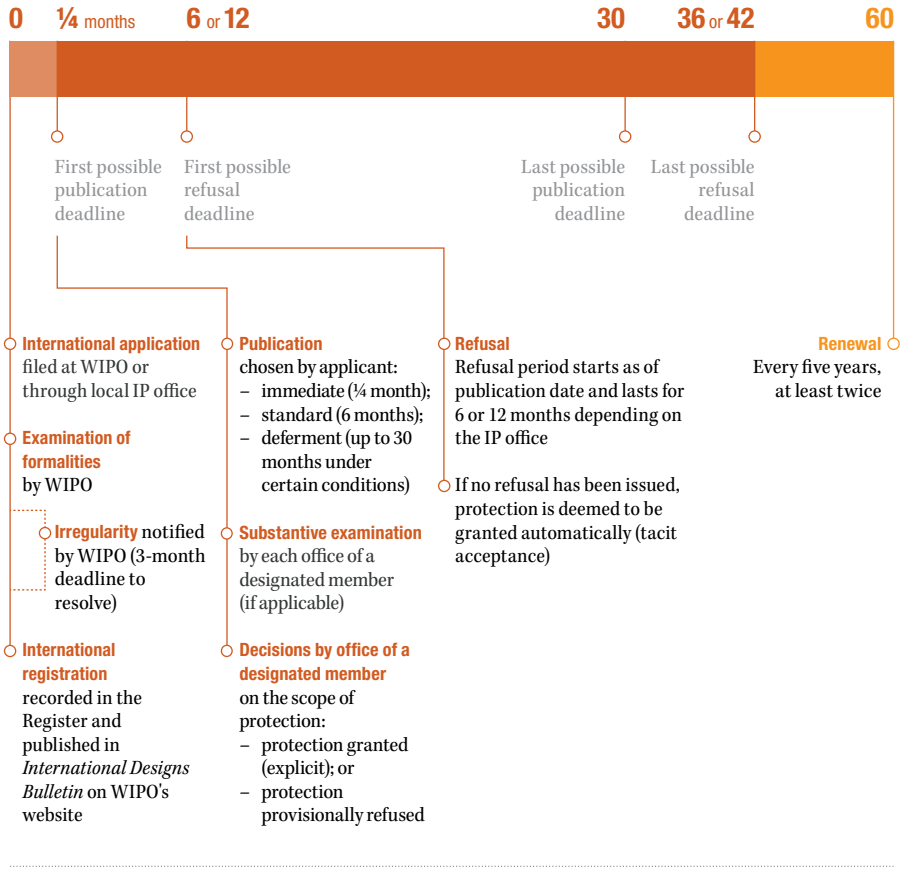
0 ¼ months 6 or 12 30 36 or 42 60

First possible publication deadline

First possible refusal deadline

Last possible publication deadline

Last possible refusal deadline

International application filed at WIPO or through local IP office

Examination of formalities by WIPO

Irregularity notified by WIPO (3-month deadline to resolve)

International registration recorded in the Register and published in *International Designs Bulletin* on WIPO's website

Publication chosen by applicant:
– immediate (¼ month);
– standard (6 months);
– deferment (up to 30 months under certain conditions)

Substantive examination by each office of a designated member (if applicable)

Decisions by office of a designated member on the scope of protection:
– protection granted (explicit); or
– protection provisionally refused

Refusal
Refusal period starts as of publication date and lasts for 6 or 12 months depending on the IP office

If no refusal has been issued, protection is deemed to be granted automatically (tacit acceptance)

Renewal
Every five years, at least twice